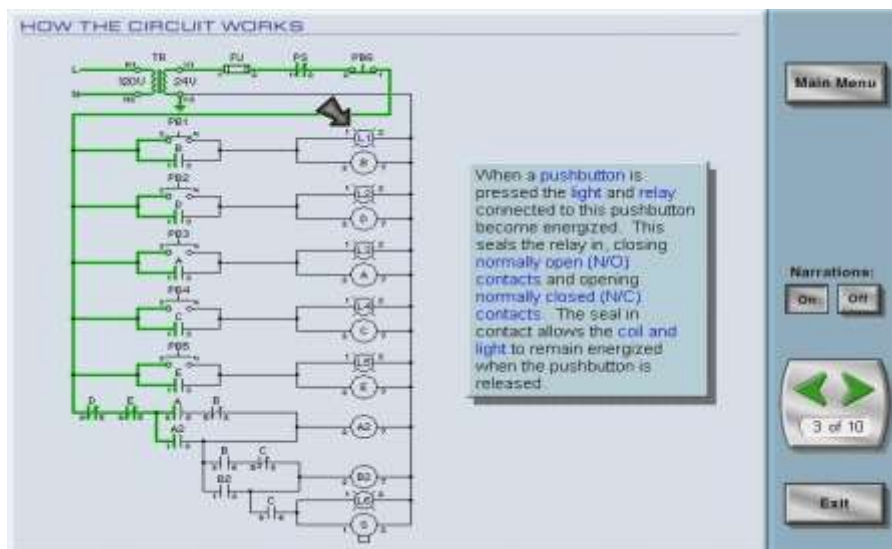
HOW THE CIRCUIT WORKS

TR
FU
PS
PB6
L
N
120V
24V
PB1
B
L1
B
PB2
D
L2
D
PB3
A
L3
A
PB4
C
L4
C
PB5
E
L5
E
D
E
A
B
A2
A2
B
C
B2
B2
L6
C
S

When a pushbutton is pressed the light and relay connected to this pushbutton become energized. This seals the relay in, closing normally open (N/O) contacts and opening normally closed (N/C) contacts. The seal in contact allows the coil and light to remain energized when the pushbutton is released.

Main Menu

Narrations:
On
Off

3 of 10

Exit